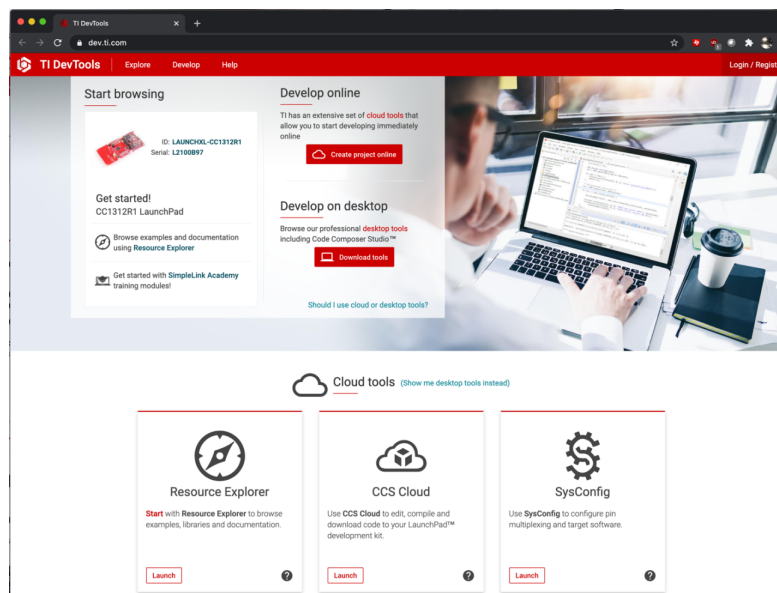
TI DevTools

dev.ti.com

TI DevTools Explore Develop Help Login / Regist

Start browsing

ID: LAUNCHXL-CC1312R1
Serial: L2100B97

Get started!
CC1312R1 LaunchPad

Browse examples and documentation using Resource Explorer

Get started with SimpleLink Academy training modules!

Develop online

TI has an extensive set of cloud tools that allow you to start developing immediately online

Create project online

Develop on desktop

Browse our professional desktop tools including Code Composer Studio™

Download tools

Should I use cloud or desktop tools?

Cloud tools (Show me desktop tools instead)

Resource Explorer

Start with Resource Explorer to browse examples, libraries and documentation.

Launch

CCS Cloud

Use CCS Cloud to edit, compile and download code to your LaunchPad™ development kit.

Launch

SysConfig

Use SysConfig to configure pin multiplexing and target software.

Launch